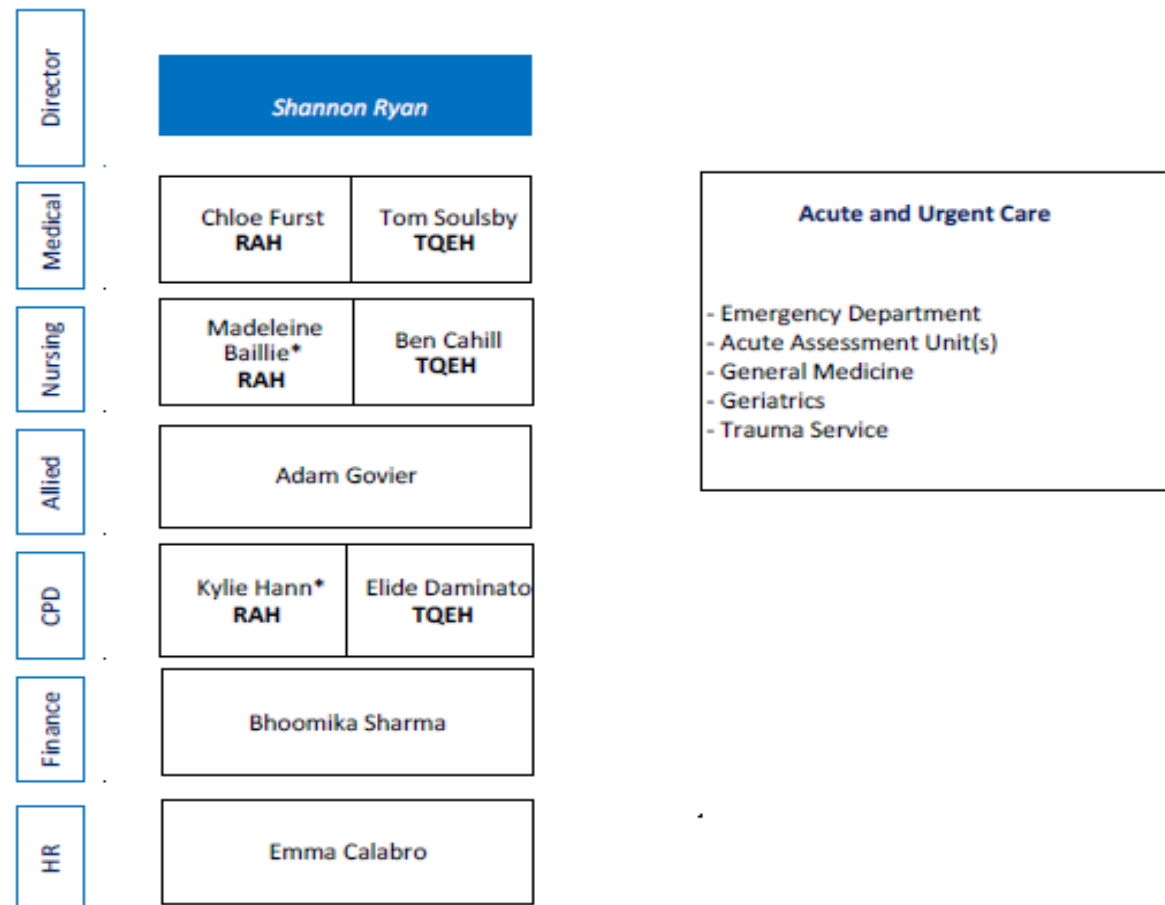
Director

Shannon Ryan

Medical

Chloe Furst
RAH

Tom Soulsby
TQEH

Nursing

Madeleine Baillie*
RAH

Ben Cahill
TQEH

Allied

Adam Govier

CPD

Kylie Hann*
RAH

Elide Daminato
TQEH

Finance

Bhoomika Sharma

HR

Emma Calabro

Acute and Urgent Care

- Emergency Department
- Acute Assessment Unit(s)
- General Medicine
- Geriatrics
- Trauma Service